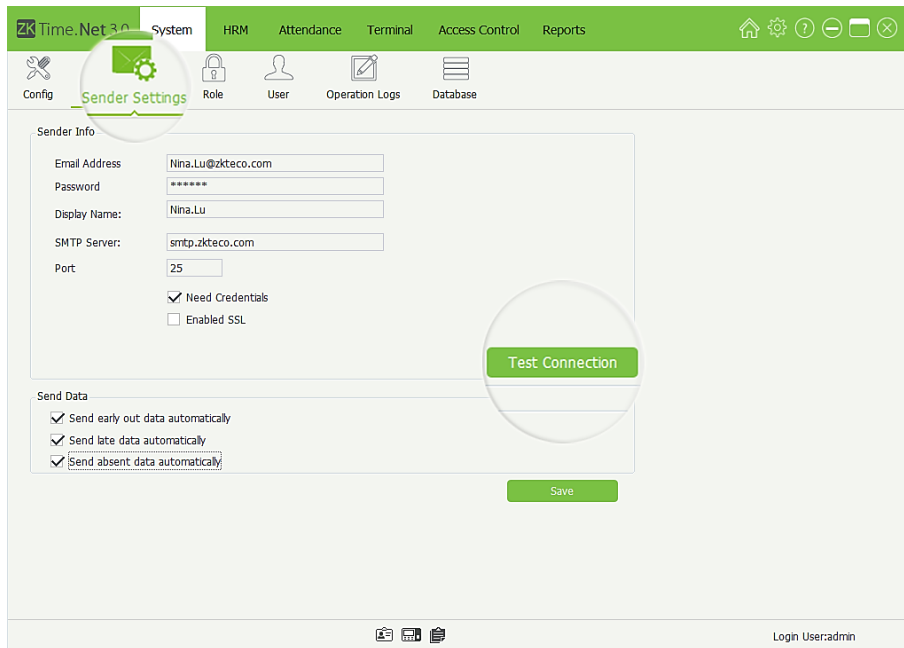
ZK Time.Net 3.0 System HRM Attendance Terminal Access Control Reports

Config Sender Settings Role User Operation Logs Database

Sender Info

Email Address Nina.Lu@zkteco.com

Password ******

Display Name: Nina.Lu

SMTP Server: smtp.zkteco.com

Port 25

Need Credentials

Enabled SSL

Test Connection

Send Data

Send early out data automatically

Send late data automatically

Send absent data automatically

Save

Login User:admin